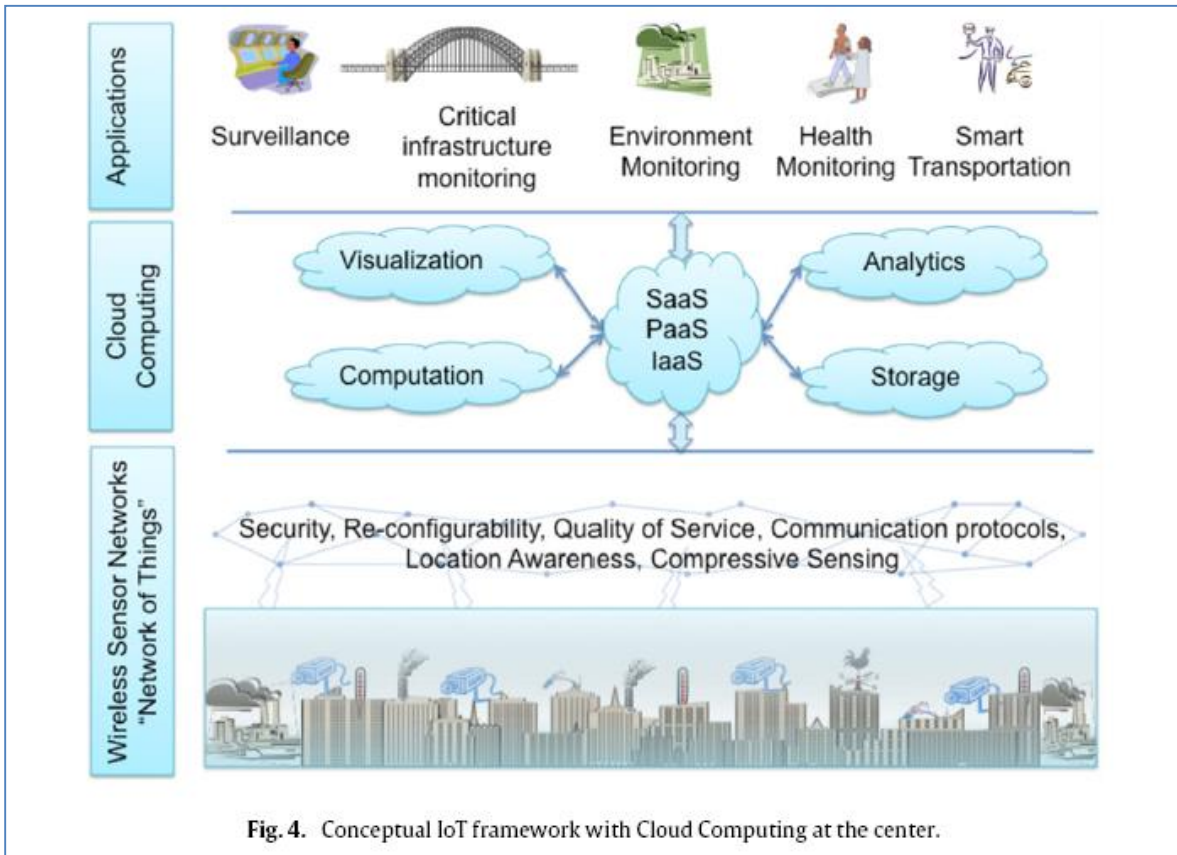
Applications

Surveillance

Critical infrastructure monitoring

Environment Monitoring

Health Monitoring

Smart Transportation

Cloud Computing

Visualization

Computation

SaaS
PaaS
IaaS

Analytics

Storage

Wireless Sensor Networks "Network of Things"

Security, Re-configurability, Quality of Service, Communication protocols, Location Awareness, Compressive Sensing

Fig. 4. Conceptual IoT framework with Cloud Computing at the center.